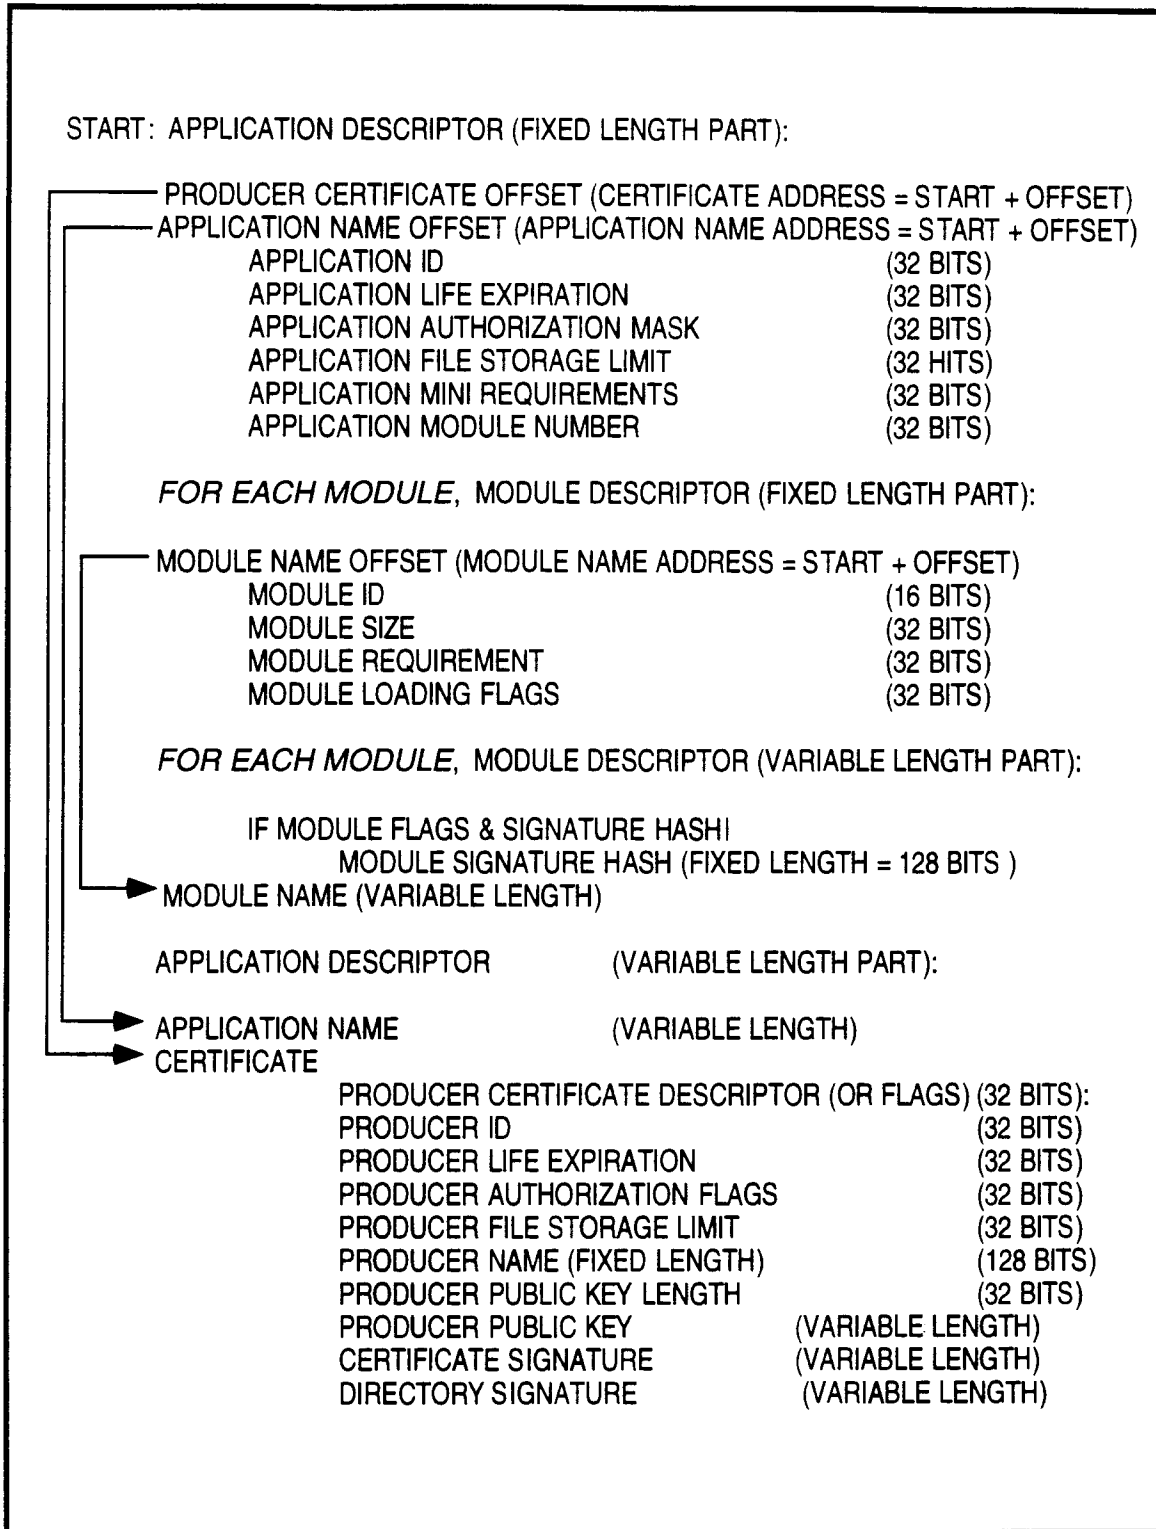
START: APPLICATION DESCRIPTOR (FIXED LENGTH PART):

PRODUCER CERTIFICATE OFFSET (CERTIFICATE ADDRESS = START + OFFSET)
APPLICATION NAME OFFSET (APPLICATION NAME ADDRESS = START + OFFSET)
APPLICATION ID (32 BITS)
APPLICATION LIFE EXPIRATION (32 BITS)
APPLICATION AUTHORIZATION MASK (32 BITS)
APPLICATION FILE STORAGE LIMIT (32 HITS)
APPLICATION MINI REQUIREMENTS (32 BITS)
APPLICATION MODULE NUMBER (32 BITS)

FOR EACH MODULE, MODULE DESCRIPTOR (FIXED LENGTH PART):

MODULE NAME OFFSET (MODULE NAME ADDRESS = START + OFFSET)
MODULE ID (16 BITS)
MODULE SIZE (32 BITS)
MODULE REQUIREMENT (32 BITS)
MODULE LOADING FLAGS (32 BITS)

FOR EACH MODULE, MODULE DESCRIPTOR (VARIABLE LENGTH PART):

IF MODULE FLAGS & SIGNATURE HASHI
MODULE SIGNATURE HASH (FIXED LENGTH = 128 BITS )
MODULE NAME (VARIABLE LENGTH)

APPLICATION DESCRIPTOR (VARIABLE LENGTH PART):

APPLICATION NAME (VARIABLE LENGTH)
CERTIFICATE
PRODUCER CERTIFICATE DESCRIPTOR (OR FLAGS) (32 BITS):
PRODUCER ID (32 BITS)
PRODUCER LIFE EXPIRATION (32 BITS)
PRODUCER AUTHORIZATION FLAGS (32 BITS)
PRODUCER FILE STORAGE LIMIT (32 BITS)
PRODUCER NAME (FIXED LENGTH) (128 BITS)
PRODUCER PUBLIC KEY LENGTH (32 BITS)
PRODUCER PUBLIC KEY (VARIABLE LENGTH)
CERTIFICATE SIGNATURE (VARIABLE LENGTH)
DIRECTORY SIGNATURE (VARIABLE LENGTH)